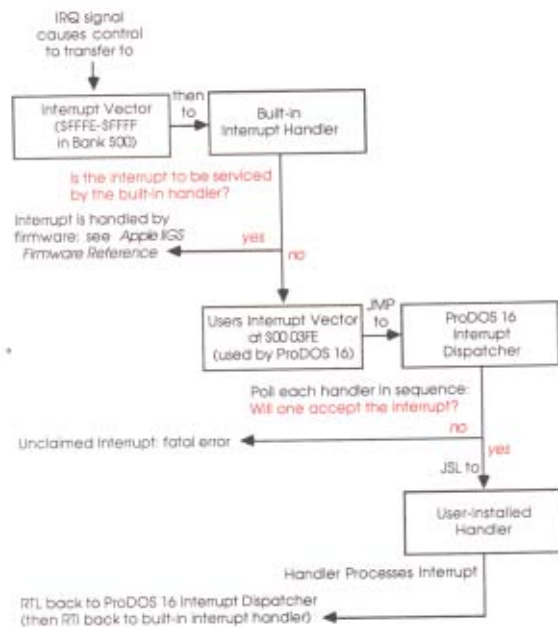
IRQ signal causes control to transfer to

Interrupt Vector ($FFFE-$FFFF in Bank $00)

then to

Built-in Interrupt Handler

Is the interrupt to be serviced by the built-in handler?

Interrupt is handled by firmware: see *Apple IIGS Firmware Reference*

yes

no

Users Interrupt Vector at $00 03FE (used by ProDOS 16)

JMP to

ProDOS 16 Interrupt Dispatcher

Poll each handler in sequence: Will one accept the interrupt?

no

Unclaimed Interrupt: fatal error

yes

JSL to

User-installed Handler

Handler Processes Interrupt

RTL back to ProDOS 16 Interrupt Dispatcher (then RTI back to built-in interrupt handler)